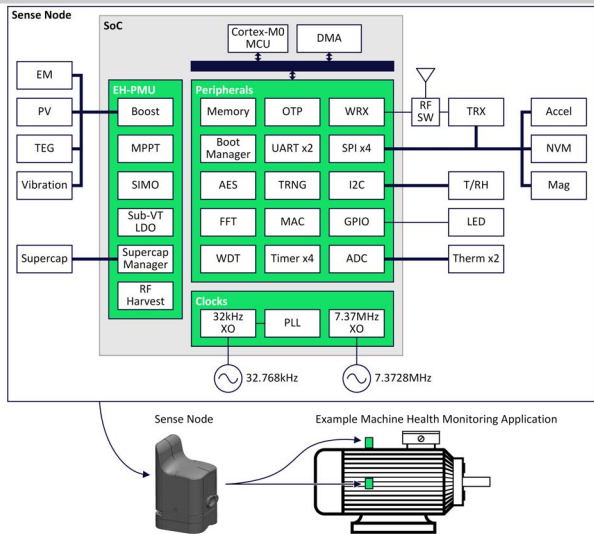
Sense Node

SoC

Cortex-M0 MCU

DMA

EM

PV

TEG

Vibration

EH-PMU

Boost

MPPT

SIMO

Sub-VT LDO

Supercap Manager

RF Harvest

Supercap

Peripherals

Memory

OTP

WRX

Boot Manager

UART x2

SPI x4

AES

TRNG

I2C

FFT

MAC

GPIO

WDT

Timer x4

ADC

RF SW

TRX

Accel

NVM

Mag

T/RH

LED

Therm x2

Clocks

32kHz XO

PLL

7.37MHz XO

32.768kHz

7.3728MHz

Sense Node

Example Machine Health Monitoring Application